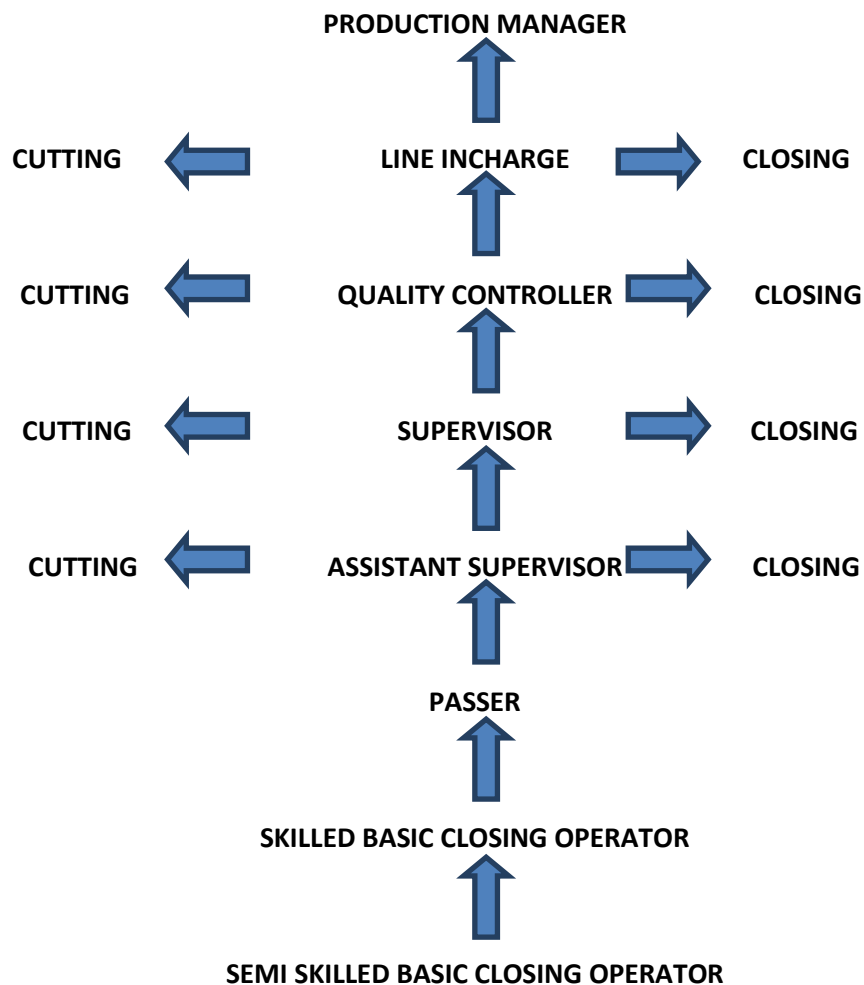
PRODUCTION MANAGER

CUTTING LINE INCHARGE CLOSING

CUTTING QUALITY CONTROLLER CLOSING

CUTTING SUPERVISOR CLOSING

CUTTING ASSISTANT SUPERVISOR CLOSING

PASSER

SKILLED BASIC CLOSING OPERATOR

SEMI SKILLED BASIC CLOSING OPERATOR